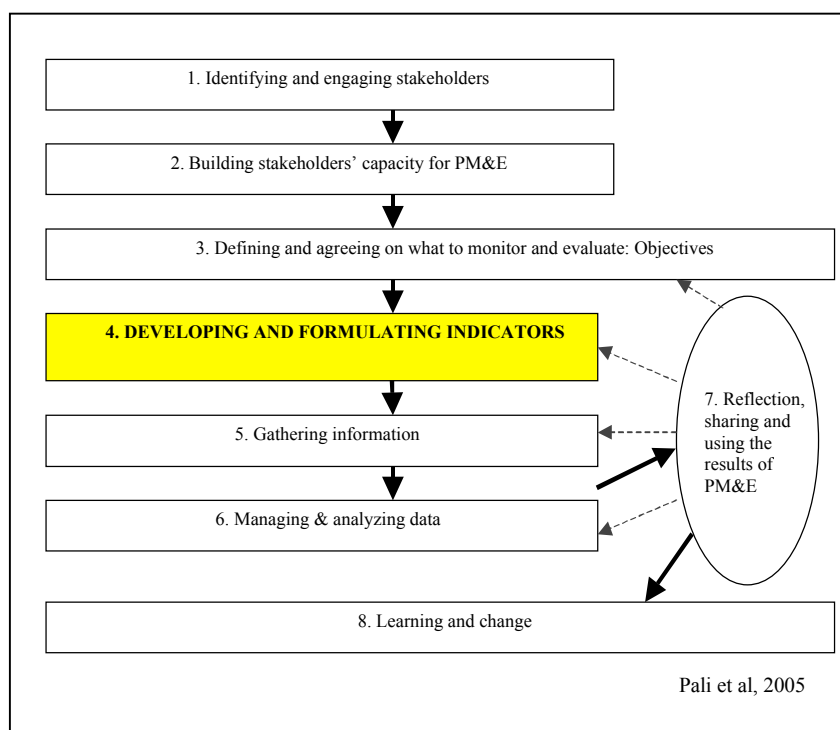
1. Identifying and engaging stakeholders

2. Building stakeholders' capacity for PM&E

3. Defining and agreeing on what to monitor and evaluate: Objectives

4. DEVELOPING AND FORMULATING INDICATORS

5. Gathering information

6. Managing & analyzing data

7. Reflection, sharing and using the results of PM&E

8. Learning and change

Pali et al, 2005